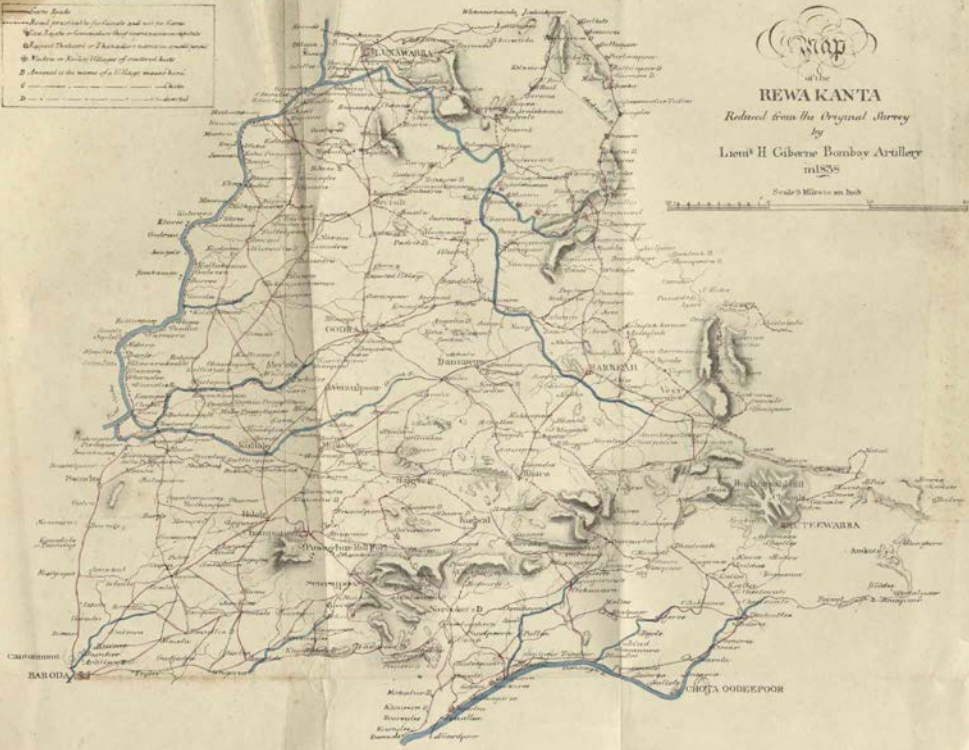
Map
of the
REWA KANTA
Reduced from the Original Survey
by
Lieut. H Giberne Bombay Artillery
in 1838

Scale 3 Miles to an Inch

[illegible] Roads
Road practicable for Hackerys and not for Carts
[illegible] Rajahs or Zemindars Chief towns in Capitals
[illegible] Thakoors or Thakoordars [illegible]
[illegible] Villages of scattered huts
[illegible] the name of a Village means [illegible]
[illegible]

LOONAWARRA
GODRA
BARREAH
Dunnawa
Kalole
Halole
Pawaghur Hill Fort
Oodeypoor
BAROODA
Cantonment
CHOTA OODEEPOOR
ROUTEEWARRA
Ankote
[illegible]